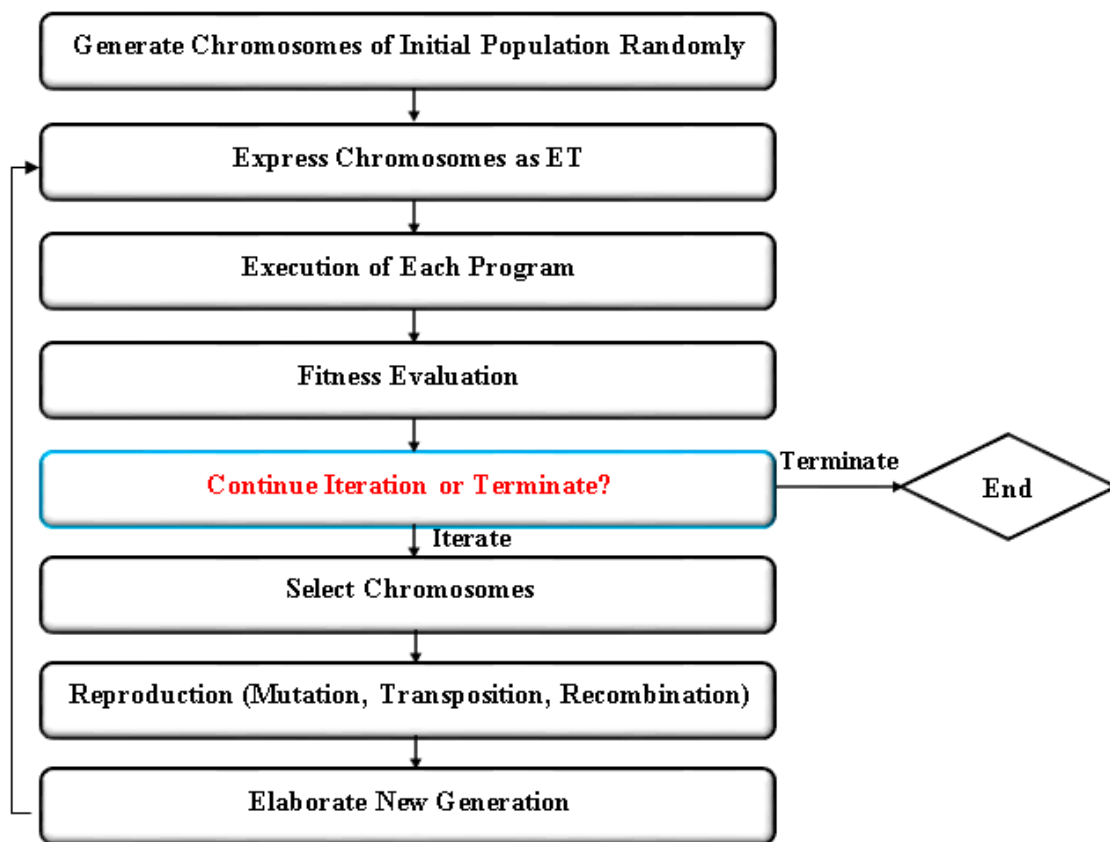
Generate Chromosomes of Initial Population Randomly

Express Chromosomes as ET

Execution of Each Program

Fitness Evaluation

Continue Iteration or Terminate?

Terminate

End

Iterate

Select Chromosomes

Reproduction (Mutation, Transposition, Recombination)

Elaborate New Generation